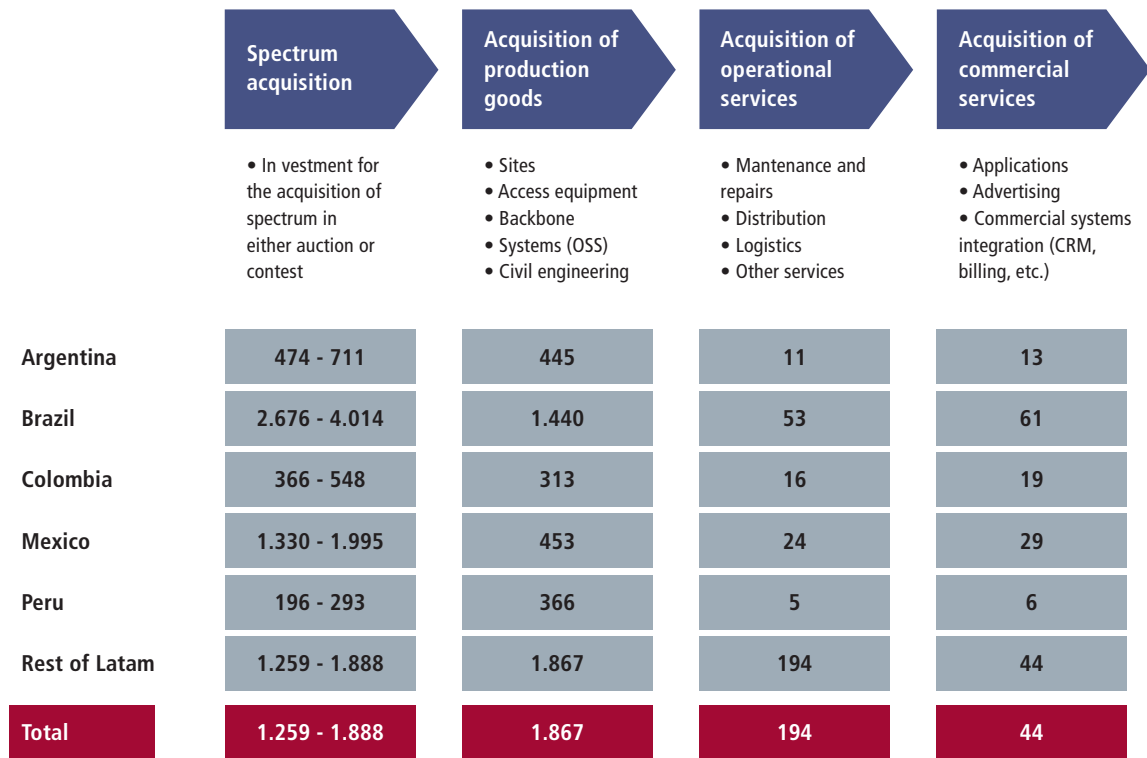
| | Spectrum acquisition | Acquisition of production goods | Acquisition of operational services | Acquisition of commercial services |
|---|---|---|---|---|
| | • In vestment for the acquisition of spectrum in either auction or contest | • Sites • Access equipment • Backbone • Systems (OSS) • Civil engineering | • Mantenance and repairs • Distribution • Logistics • Other services | • Applications • Advertising • Commercial systems integration (CRM, billing, etc.) |
| Argentina | 474 - 711 | 445 | 11 | 13 |
| Brazil | 2.676 - 4.014 | 1.440 | 53 | 61 |
| Colombia | 366 - 548 | 313 | 16 | 19 |
| Mexico | 1.330 - 1.995 | 453 | 24 | 29 |
| Peru | 196 - 293 | 366 | 5 | 6 |
| Rest of Latam | 1.259 - 1.888 | 1.867 | 194 | 44 |
| Total | 1.259 - 1.888 | 1.867 | 194 | 44 |